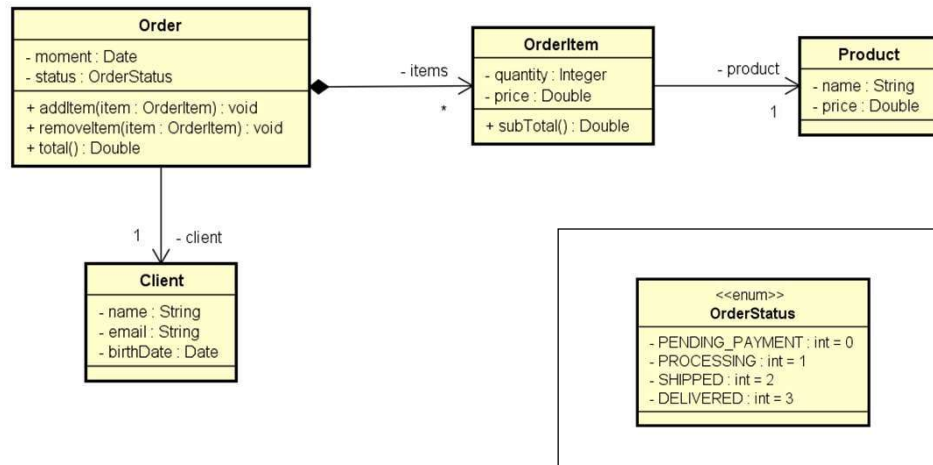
Order

- moment : Date
- status : OrderStatus

+ addItem(item : OrderItem) : void
+ removeItem(item : OrderItem) : void
+ total() : Double

- items

*

OrderItem

- quantity : Integer
- price : Double

+ subTotal() : Double

- product

1

Product

- name : String
- price : Double

1

- client

Client

- name : String
- email : String
- birthDate : Date

<<enum>>
OrderStatus

- PENDING_PAYMENT : int = 0
- PROCESSING : int = 1
- SHIPPED : int = 2
- DELIVERED : int = 3